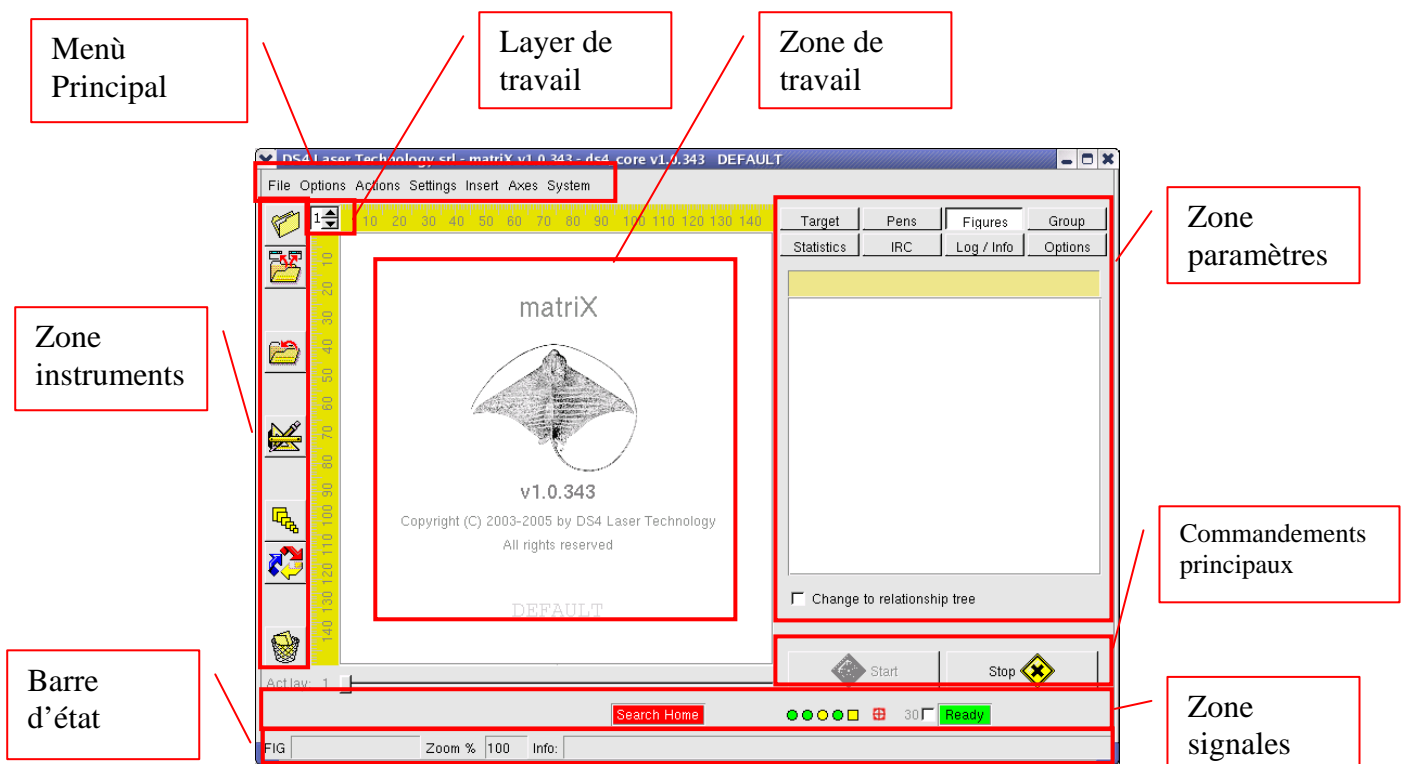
Menù Principal

Layer de travail

Zone de travail

DS4 Laser Technology srl - matriX v1.0.343 - ds4_core v1.0.343 DEFAULT

File Options Actions Settings Insert Axes System

1

10 20 30 40 50 60 70 80 90 100 110 120 130 140

10 20 30 40 50 60 70 80 90 100 110 120 130 140

matriX

v1.0.343

Copyright (C) 2003-2005 by DS4 Laser Technology

All rights reserved

DEFAULT

Zone paramètres

| Target | Pens | Figures | Group |
|---|---|---|---|
| Statistics | IRC | Log / Info | Options |

Change to relationship tree

Zone instruments

Commandements principaux

Start

Stop

Act lay: 1

Barre d'état

Search Home

30

Ready

FIG

Zoom %

100

Info:

Zone signales